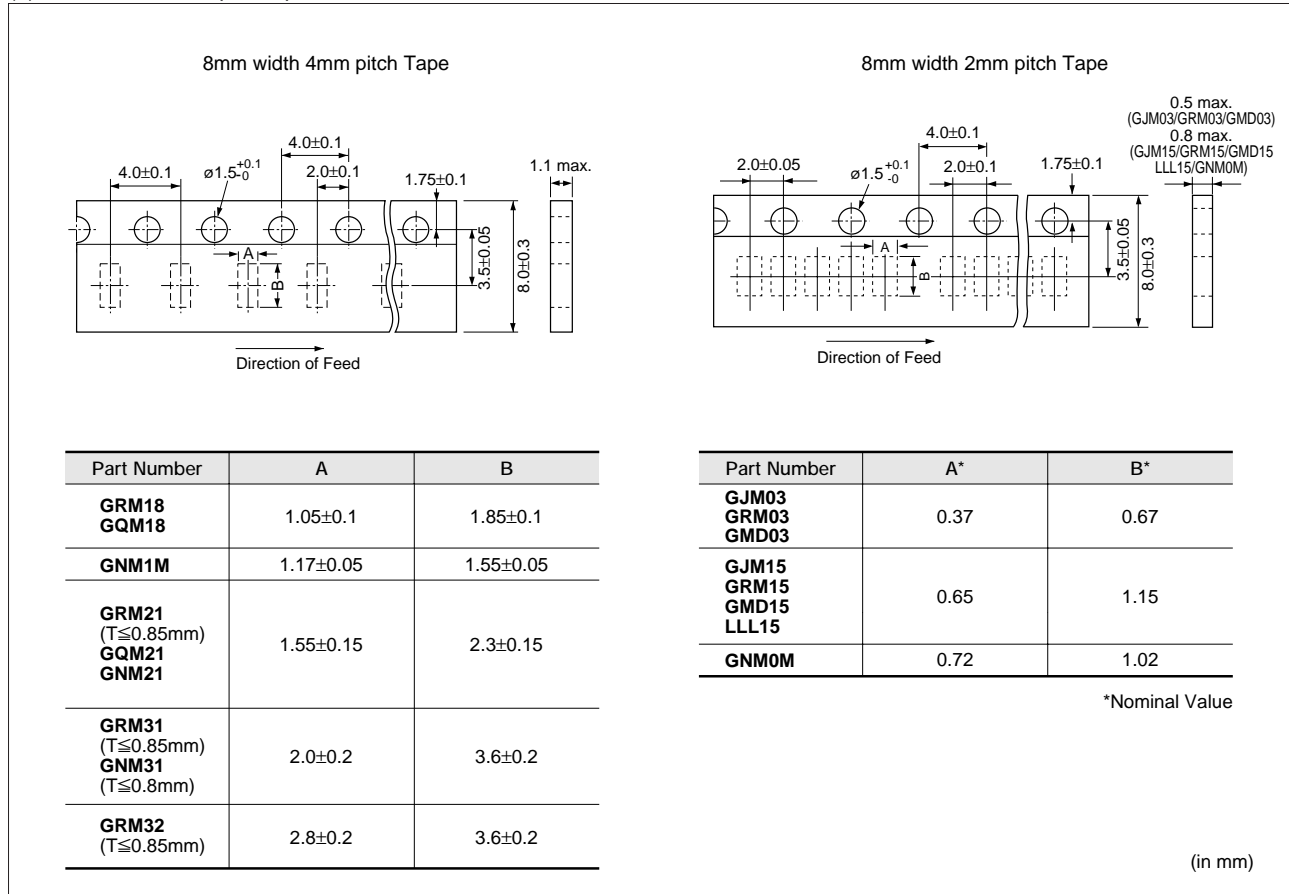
8mm width 4mm pitch Tape

4.0±0.1
4.0±0.1
ø1.5$^{+0.1}_{-0}$
2.0±0.1
1.75±0.1
1.1 max.
A
B
3.5±0.05
8.0±0.3
Direction of Feed

8mm width 2mm pitch Tape

0.5 max.
(GJM03/GRM03/GMD03)
0.8 max.
(GJM15/GRM15/GMD15
LLL15/GNM0M)
4.0±0.1
2.0±0.05
ø1.5$^{+0.1}_{-0}$
2.0±0.1
1.75±0.1
A
B
3.5±0.05
8.0±0.3
Direction of Feed

| Part Number | A | B |
|---|---|---|
| GRM18 GQM18 | 1.05±0.1 | 1.85±0.1 |
| GNM1M | 1.17±0.05 | 1.55±0.05 |
| GRM21 (T≦0.85mm) GQM21 GNM21 | 1.55±0.15 | 2.3±0.15 |
| GRM31 (T≦0.85mm) GNM31 (T≦0.8mm) | 2.0±0.2 | 3.6±0.2 |
| GRM32 (T≦0.85mm) | 2.8±0.2 | 3.6±0.2 |

| Part Number | A* | B* |
|---|---|---|
| GJM03 GRM03 GMD03 | 0.37 | 0.67 |
| GJM15 GRM15 GMD15 LLL15 | 0.65 | 1.15 |
| GNM0M | 0.72 | 1.02 |

*Nominal Value

(in mm)